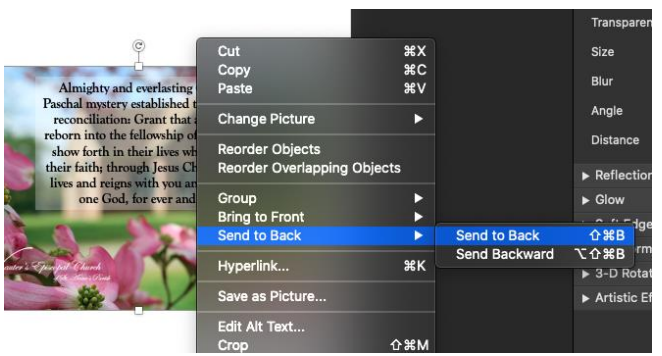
Almighty and everlasting
Paschal mystery established t
reconciliation: Grant that a
reborn into the fellowship of
show forth in their lives wh
their faith; through Jesus Ch
lives and reigns with you an
one God, for ever and

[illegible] Episcopal Church
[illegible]

Cut ⌘X
Copy ⌘C
Paste ⌘V
Change Picture ▶
Reorder Objects
Reorder Overlapping Objects
Group ▶
Bring to Front ▶
Send to Back ▶
Hyperlink... ⌘K
Save as Picture...
Edit Alt Text...
Crop ⇧⌘M

Send to Back ⇧⌘B
Send Backward ⌥⇧⌘B

Transparen
Size
Blur
Angle
Distance
▶ Reflection
▶ Glow
▶ Soft Edge
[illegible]rm
▶ 3-D Rotat
▶ Artistic Ef